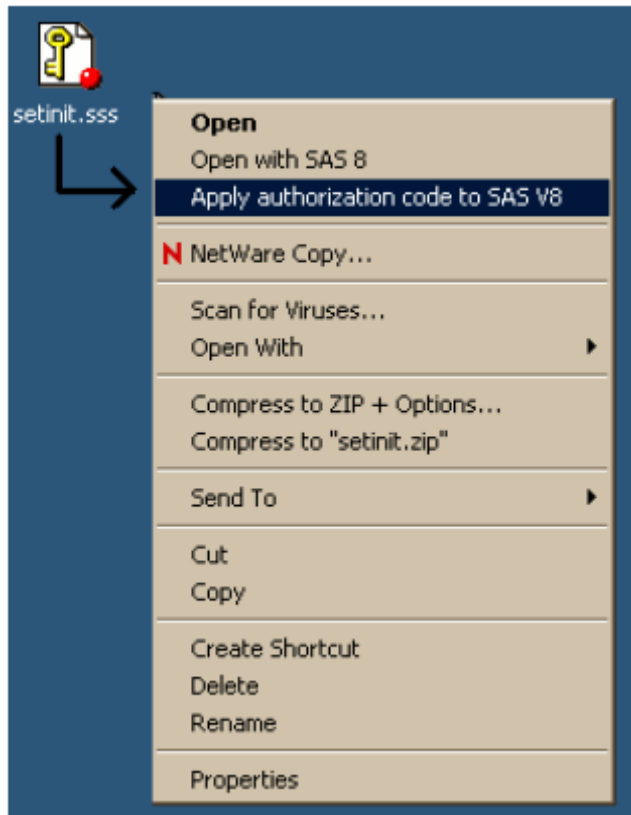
setinit.sss

Open
Open with SAS 8
Apply authorization code to SAS V8

N NetWare Copy...

Scan for Viruses...
Open With

Compress to ZIP + Options...
Compress to "setinit.zip"

Send To

Cut
Copy

Create Shortcut
Delete
Rename

Properties